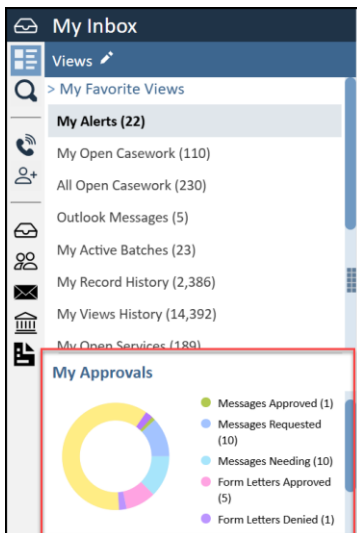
My Inbox

Views

> My Favorite Views

My Alerts (22)

My Open Casework (110)

All Open Casework (230)

Outlook Messages (5)

My Active Batches (23)

My Record History (2,386)

My Views History (14,392)

My Open Services (189)

My Approvals

Messages Approved (1)

Messages Requested (10)

Messages Needing (10)

Form Letters Approved (5)

Form Letters Denied (1)